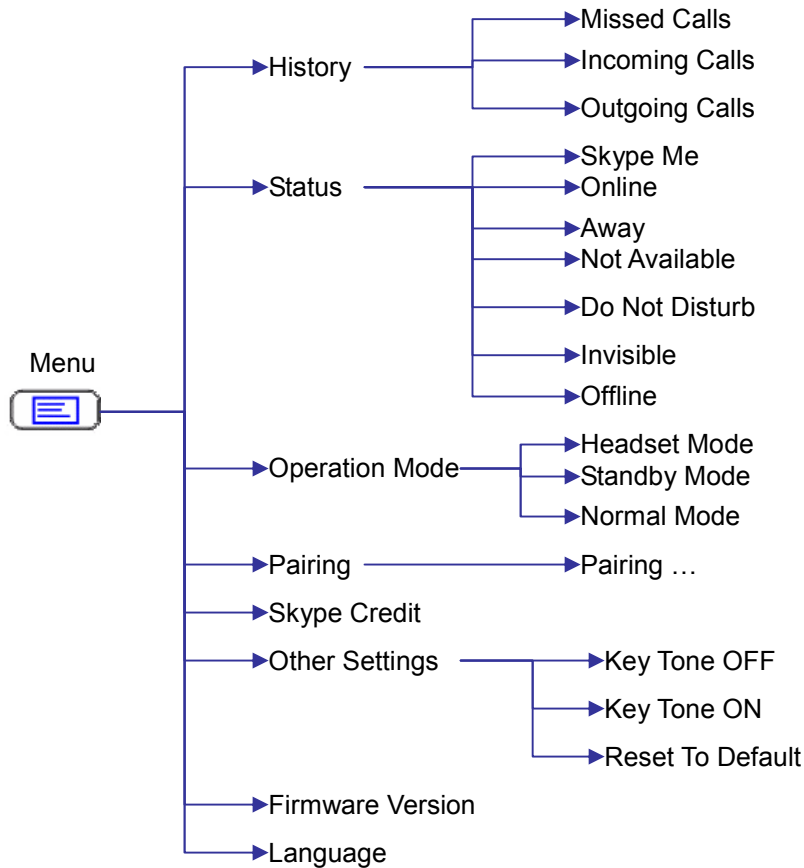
Menu

History
Missed Calls
Incoming Calls
Outgoing Calls

Status
Skype Me
Online
Away
Not Available
Do Not Disturb
Invisible
Offline

Operation Mode
Headset Mode
Standby Mode
Normal Mode

Pairing
Pairing …

Skype Credit

Other Settings
Key Tone OFF
Key Tone ON
Reset To Default

Firmware Version

Language